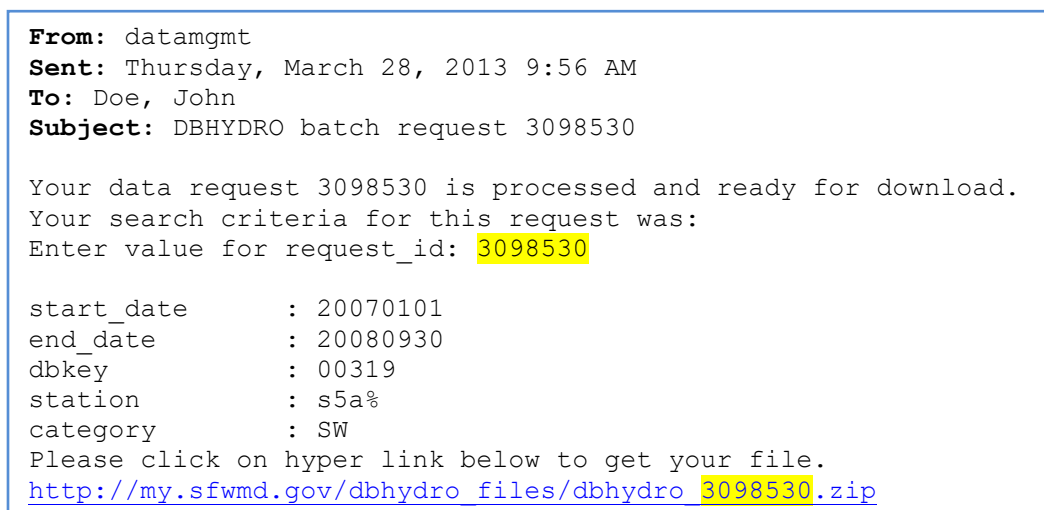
**From:** datamgmt
**Sent:** Thursday, March 28, 2013 9:56 AM
**To:** Doe, John
**Subject:** DBHYDRO batch request 3098530

Your data request 3098530 is processed and ready for download.
Your search criteria for this request was:
Enter value for request_id: 3098530

start_date : 20070101
end_date : 20080930
dbkey : 00319
station : s5a%
category : SW
Please click on hyper link below to get your file.
http://my.sfwmd.gov/dbhydro_files/dbhydro_3098530.zip